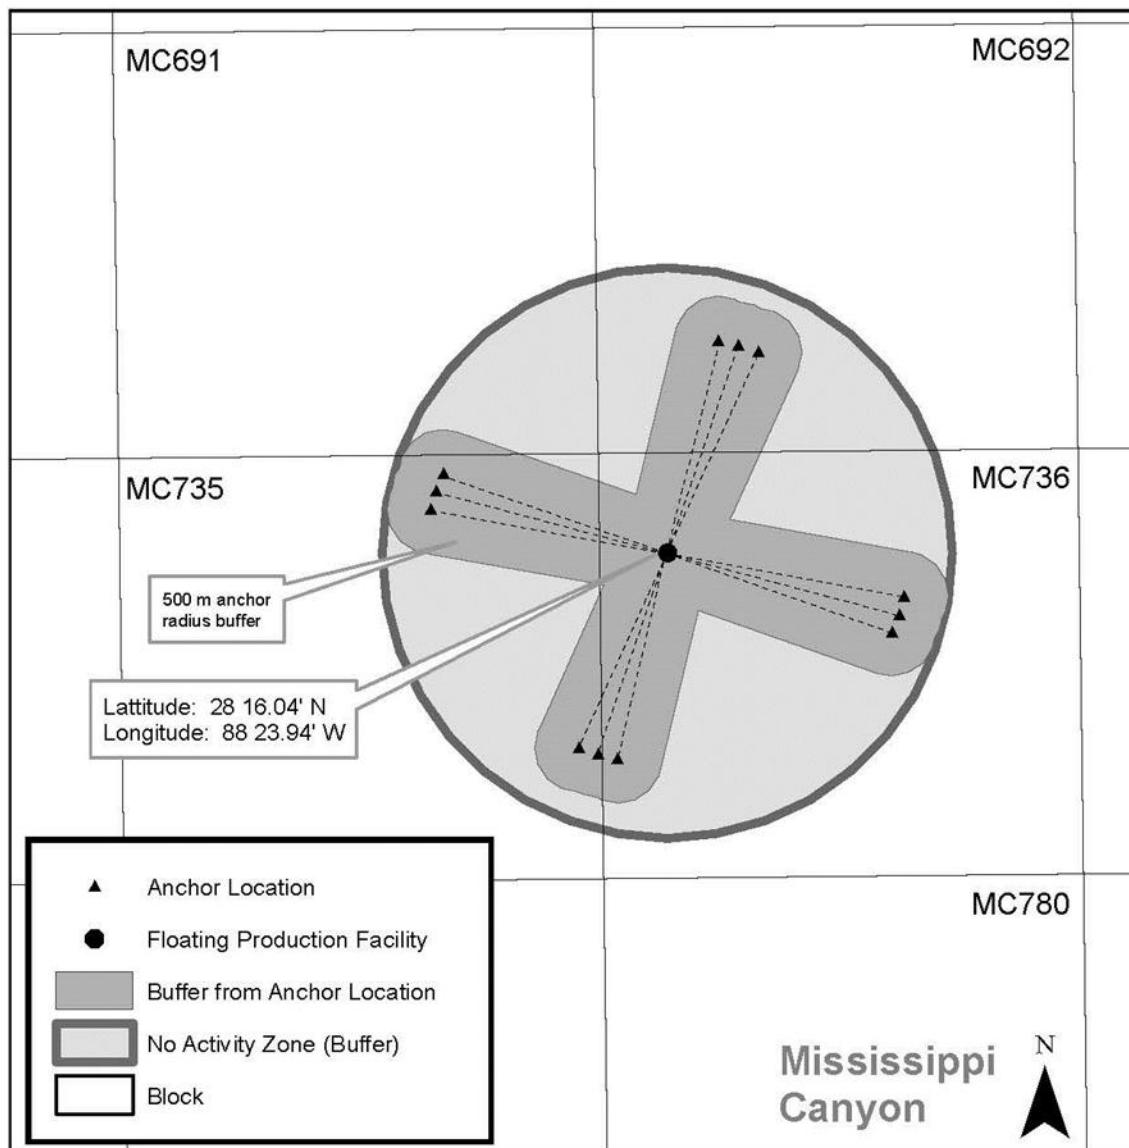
MC691

MC692

MC735

MC736

500 m anchor radius buffer

Lattitude: 28 16.04' N
Longitude: 88 23.94' W

Anchor Location

Floating Production Facility

Buffer from Anchor Location

No Activity Zone (Buffer)

Block

MC780

Mississippi Canyon

N